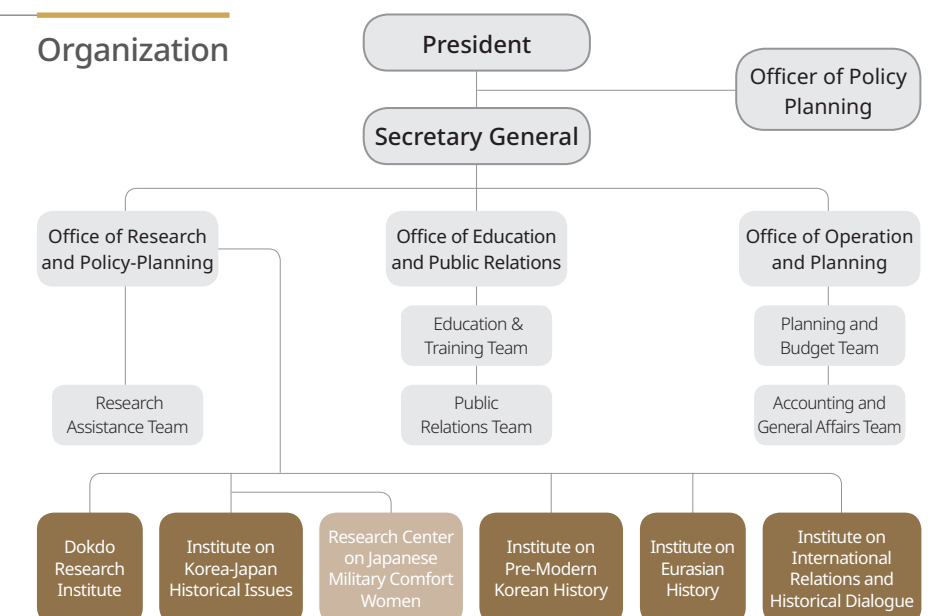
Organization

President

Officer of Policy Planning

Secretary General

Office of Research and Policy-Planning

Office of Education and Public Relations

Office of Operation and Planning

Research Assistance Team

Education & Training Team

Public Relations Team

Planning and Budget Team

Accounting and General Affairs Team

Dokdo Research Institute

Institute on Korea-Japan Historical Issues

Research Center on Japanese Military Comfort Women

Institute on Pre-Modern Korean History

Institute on Eurasian History

Institute on International Relations and Historical Dialogue